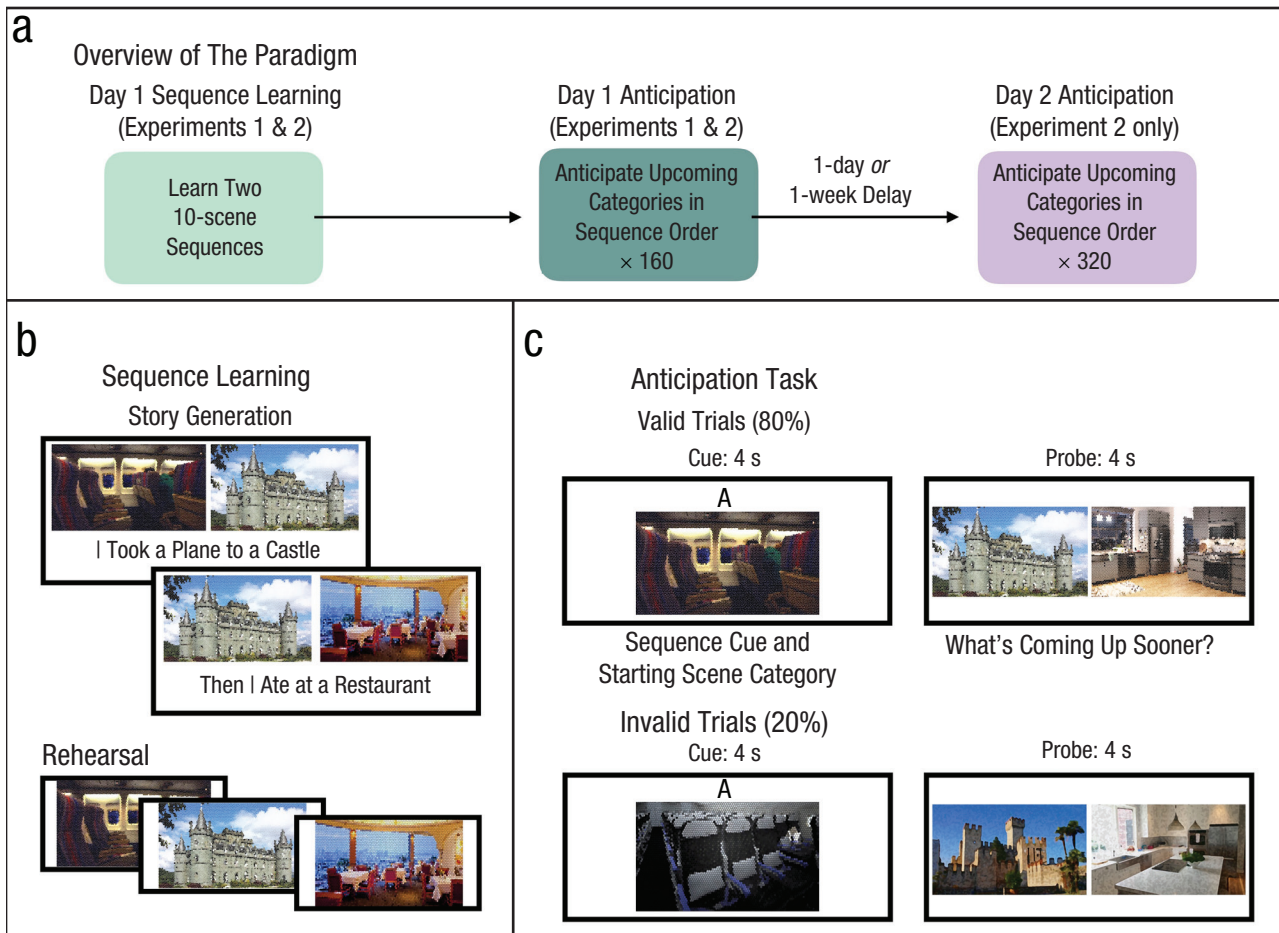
a

Overview of The Paradigm

Day 1 Sequence Learning (Experiments 1 & 2)

Learn Two 10-scene Sequences

Day 1 Anticipation (Experiments 1 & 2)

Anticipate Upcoming Categories in Sequence Order × 160

1-day *or* 1-week Delay

Day 2 Anticipation (Experiment 2 only)

Anticipate Upcoming Categories in Sequence Order × 320

b

Sequence Learning

Story Generation

I Took a Plane to a Castle

Then I Ate at a Restaurant

Rehearsal

c

Anticipation Task

Valid Trials (80%)

Cue: 4 s

A

Sequence Cue and Starting Scene Category

Probe: 4 s

What's Coming Up Sooner?

Invalid Trials (20%)

Cue: 4 s

A

Probe: 4 s